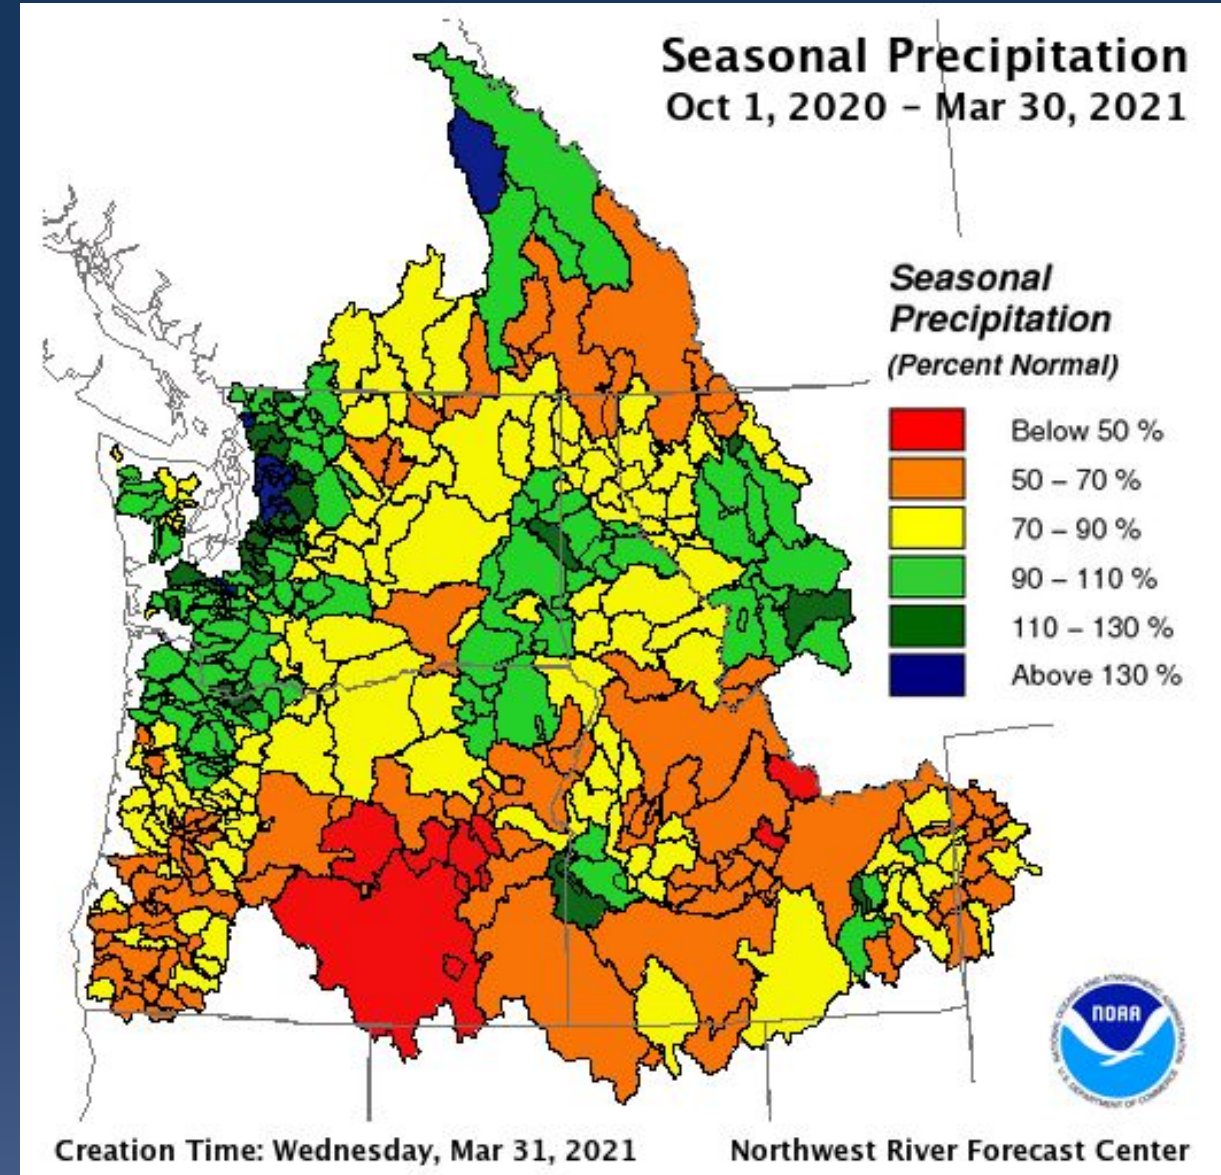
Seasonal Precipitation
Oct 1, 2020 - Mar 30, 2021

Seasonal Precipitation
(Percent Normal)

Below 50 %
50 – 70 %
70 – 90 %
90 – 110 %
110 – 130 %
Above 130 %

NOAA
NATIONAL OCEANIC AND ATMOSPHERIC ADMINISTRATION
U.S. DEPARTMENT OF COMMERCE

Creation Time: Wednesday, Mar 31, 2021

Northwest River Forecast Center